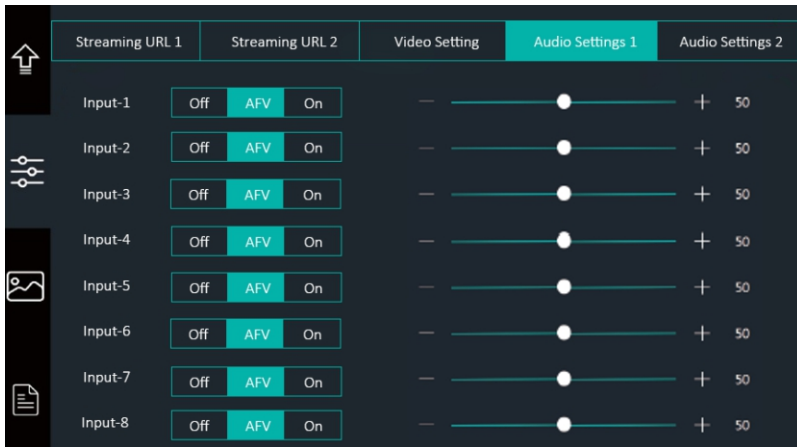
Streaming URL 1 | Streaming URL 2 | Video Setting | Audio Settings 1 | Audio Settings 2

| Input | Mode | | | Level |
|---|---|---|---|---|
| Input-1 | Off | AFV | On | — + 50 |
| Input-2 | Off | AFV | On | — + 50 |
| Input-3 | Off | AFV | On | — + 50 |
| Input-4 | Off | AFV | On | — + 50 |
| Input-5 | Off | AFV | On | — + 50 |
| Input-6 | Off | AFV | On | — + 50 |
| Input-7 | Off | AFV | On | — + 50 |
| Input-8 | Off | AFV | On | — + 50 |